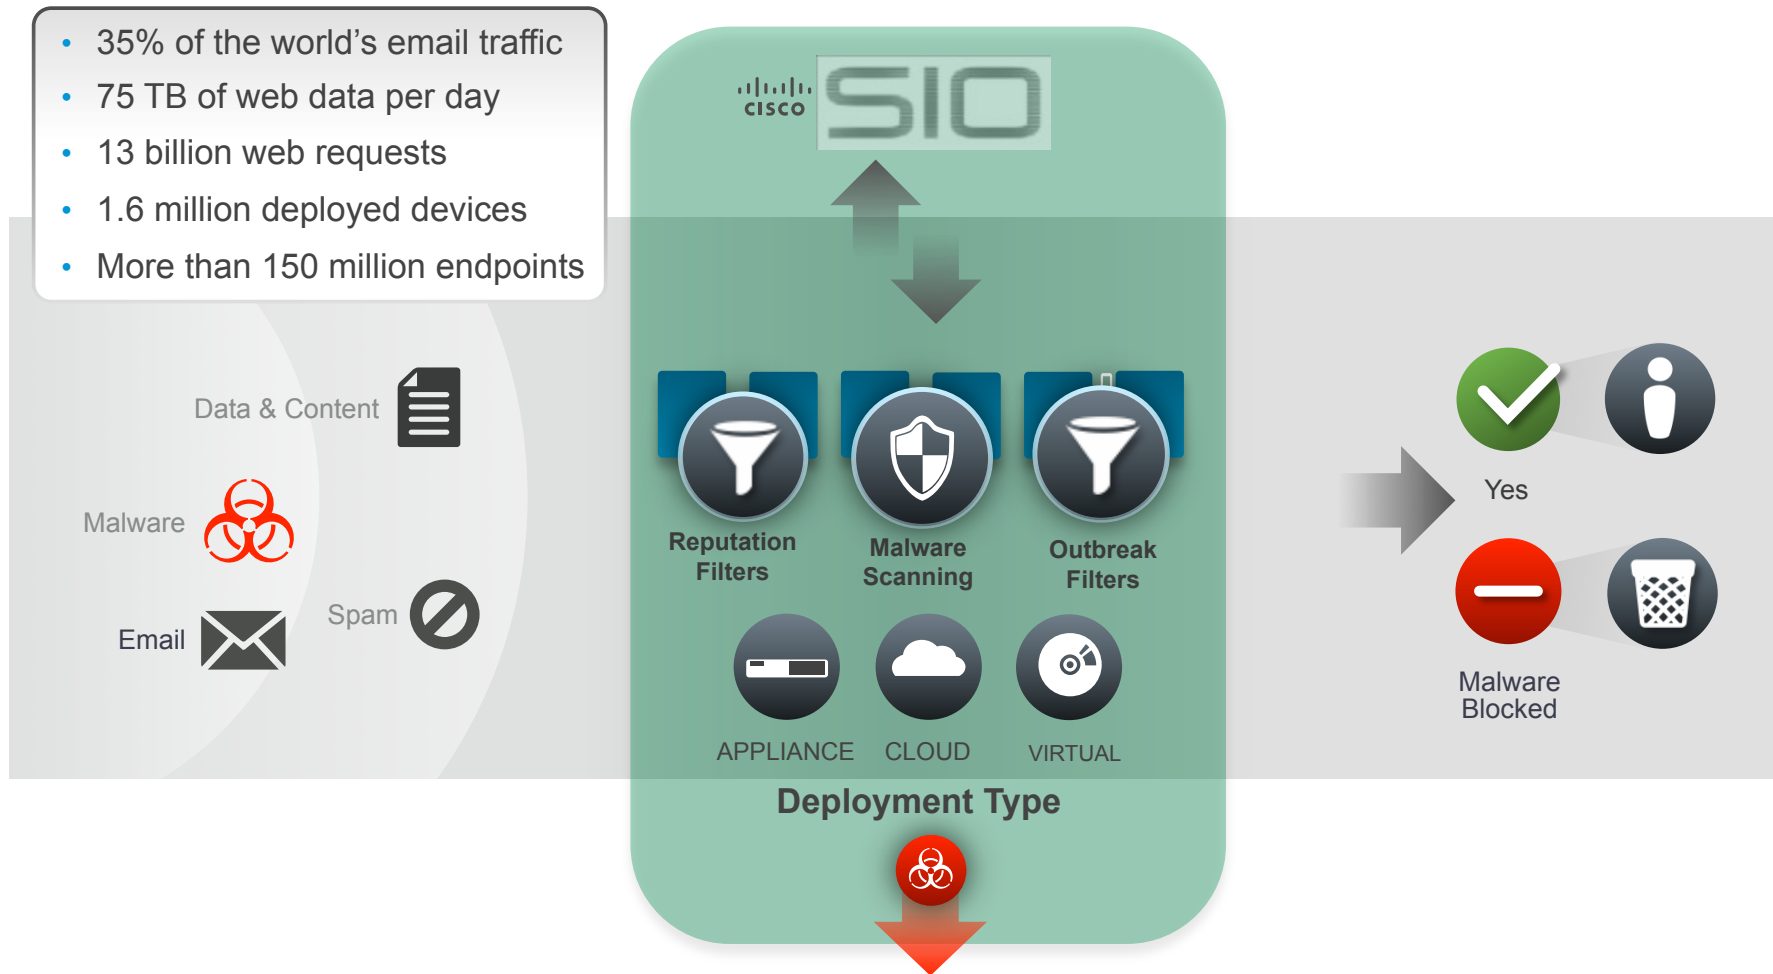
- 35% of the world's email traffic
- 75 TB of web data per day
- 13 billion web requests
- 1.6 million deployed devices
- More than 150 million endpoints

CISCO SIO

Data & Content

Malware

Email

Spam

Reputation Filters

Malware Scanning

Outbreak Filters

APPLIANCE

CLOUD

VIRTUAL

Deployment Type

Yes

Malware Blocked